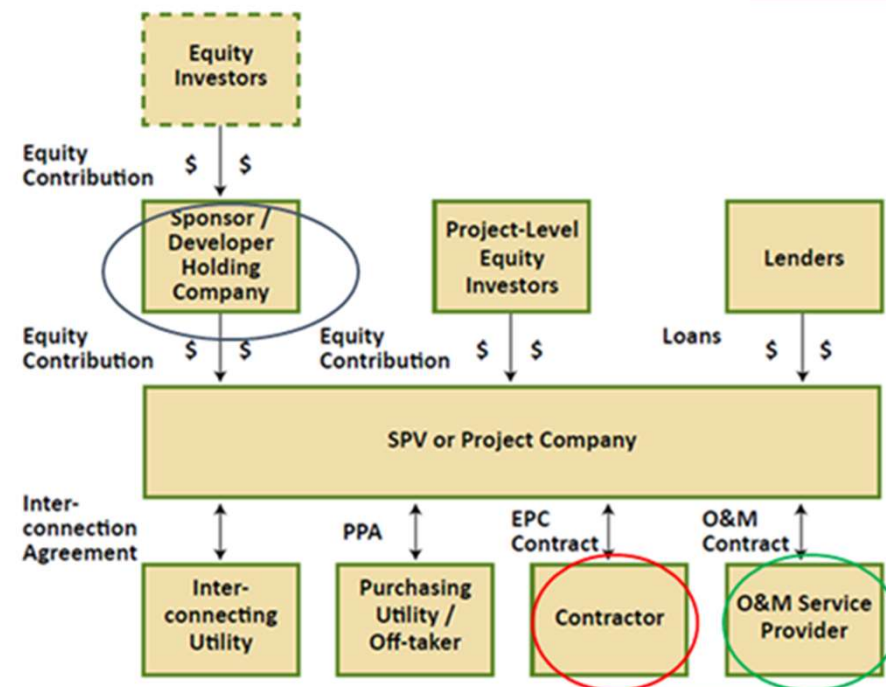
Equity Investors

Equity Contribution $ $

Sponsor / Developer Holding Company

Project-Level Equity Investors

Lenders

Equity Contribution $ $

Equity Contribution $ $

Loans $ $

SPV or Project Company

Interconnection Agreement

PPA

EPC Contract

O&M Contract

Interconnecting Utility

Purchasing Utility / Off-taker

Contractor

O&M Service Provider